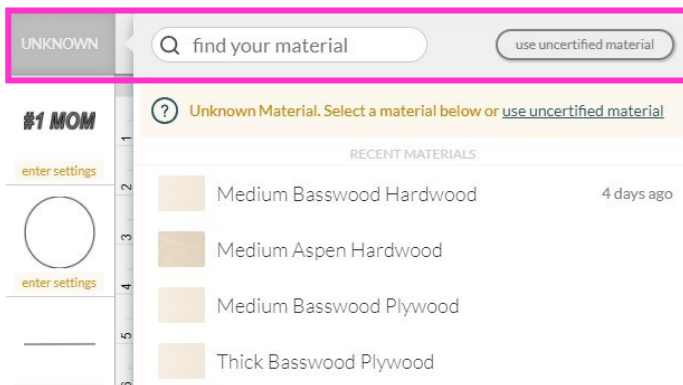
UNKNOWN

find your material

use uncertified material

#1 MOM

enter settings

enter settings

1
2
3
4
5

? Unknown Material. Select a material below or use uncertified material

RECENT MATERIALS

Medium Basswood Hardwood 4 days ago

Medium Aspen Hardwood

Medium Basswood Plywood

Thick Basswood Plywood